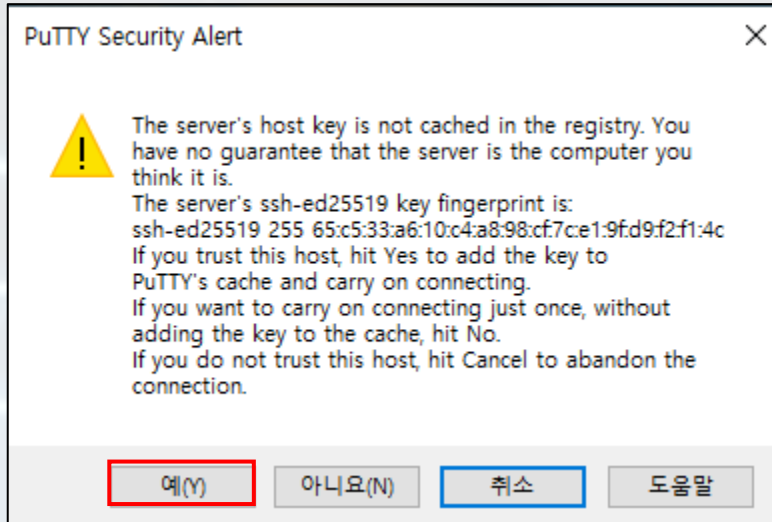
PuTTY Security Alert

The server's host key is not cached in the registry. You have no guarantee that the server is the computer you think it is.
The server's ssh-ed25519 key fingerprint is:
ssh-ed25519 255 65:c5:33:a6:10:c4:a8:98:cf:7c:e1:9f:d9:f2:f1:4c
If you trust this host, hit Yes to add the key to PuTTY's cache and carry on connecting.
If you want to carry on connecting just once, without adding the key to the cache, hit No.
If you do not trust this host, hit Cancel to abandon the connection.

예(Y) 아니요(N) 취소 도움말